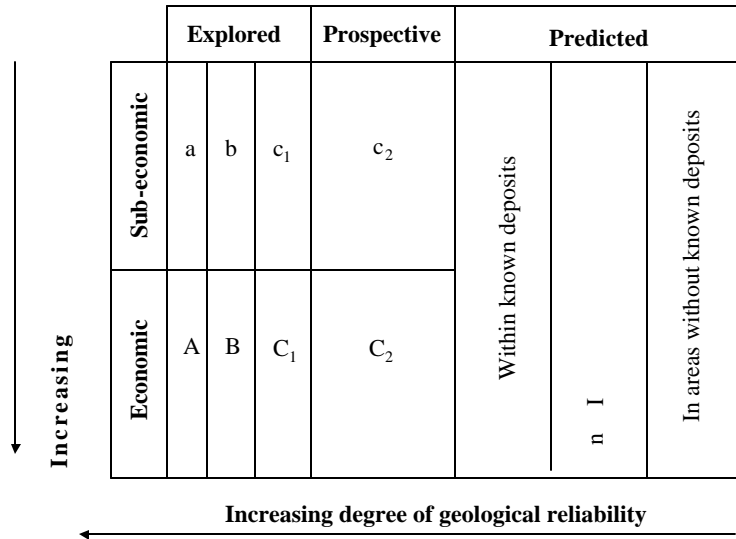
|  | Explored | | | Prospective | Predicted | | |
|---|---|---|---|---|---|---|---|
| Sub-economic | a | b | $c_1$ | $c_2$ | Within known deposits | n I | In areas without known deposits |
| Economic | A | B | $C_1$ | $C_2$ | | | |

Increasing

Increasing degree of geological reliability